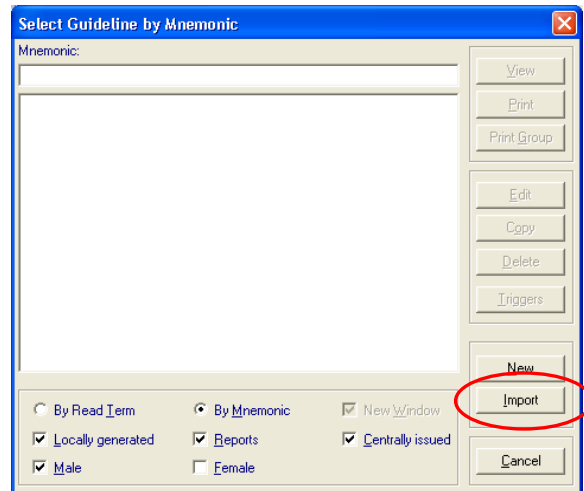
Select Guideline by Mnemonic

Mnemonic:

View
Print
Print Group

Edit
Copy
Delete
Triggers

New
Import

Cancel

By Read Term
By Mnemonic
New Window
Locally generated
Reports
Centrally issued
Male
Female